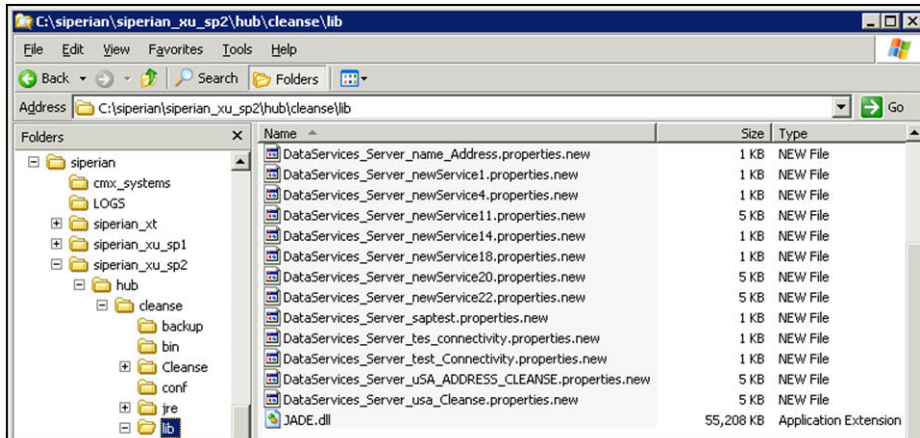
C:\siperian\siperian_xu_sp2\hub\cleanse\lib

File Edit View Favorites Tools Help

Back Search Folders

Address C:\siperian\siperian_xu_sp2\hub\cleanse\lib Go

Folders

siperian
cmx_systems
LOGS
siperian_xt
siperian_xu_sp1
siperian_xu_sp2
hub
cleanse
backup
bin
Cleanse
conf
jre
lib

| Name | Size | Type |
|---|---|---|
| DataServices_Server_name_Address.properties.new | 1 KB | NEW File |
| DataServices_Server_newService1.properties.new | 1 KB | NEW File |
| DataServices_Server_newService4.properties.new | 1 KB | NEW File |
| DataServices_Server_newService11.properties.new | 5 KB | NEW File |
| DataServices_Server_newService14.properties.new | 1 KB | NEW File |
| DataServices_Server_newService18.properties.new | 1 KB | NEW File |
| DataServices_Server_newService20.properties.new | 5 KB | NEW File |
| DataServices_Server_newService22.properties.new | 5 KB | NEW File |
| DataServices_Server_saptest.properties.new | 1 KB | NEW File |
| DataServices_Server_tes_connectivity.properties.new | 1 KB | NEW File |
| DataServices_Server_test_Connectivity.properties.new | 1 KB | NEW File |
| DataServices_Server_uSA_ADDRESS_CLEANSE.properties.new | 5 KB | NEW File |
| DataServices_Server_usa_Cleanse.properties.new | 5 KB | NEW File |
| JADE.dll | 55,208 KB | Application Extension |